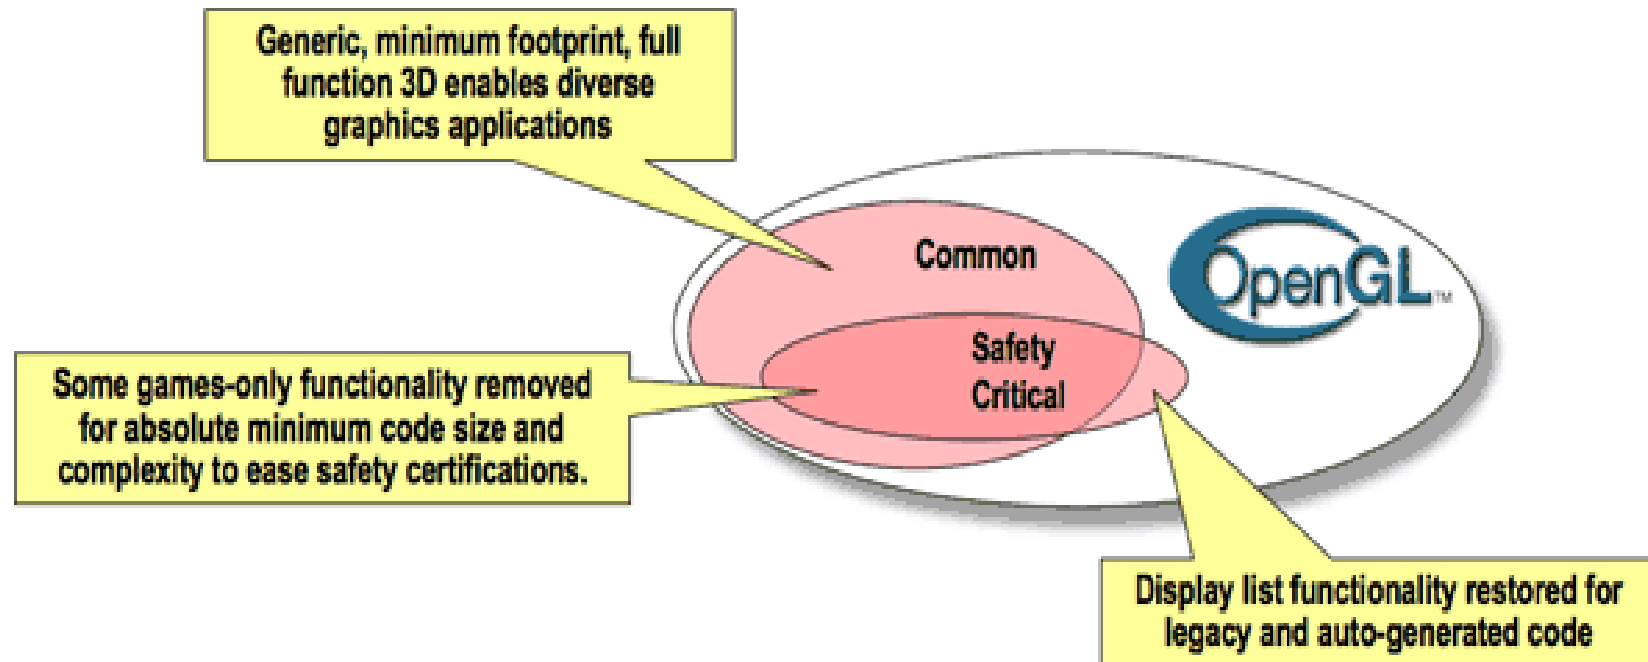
Generic, minimum footprint, full function 3D enables diverse graphics applications

Common

OpenGL™

Safety Critical

Some games-only functionality removed for absolute minimum code size and complexity to ease safety certifications.

Display list functionality restored for legacy and auto-generated code